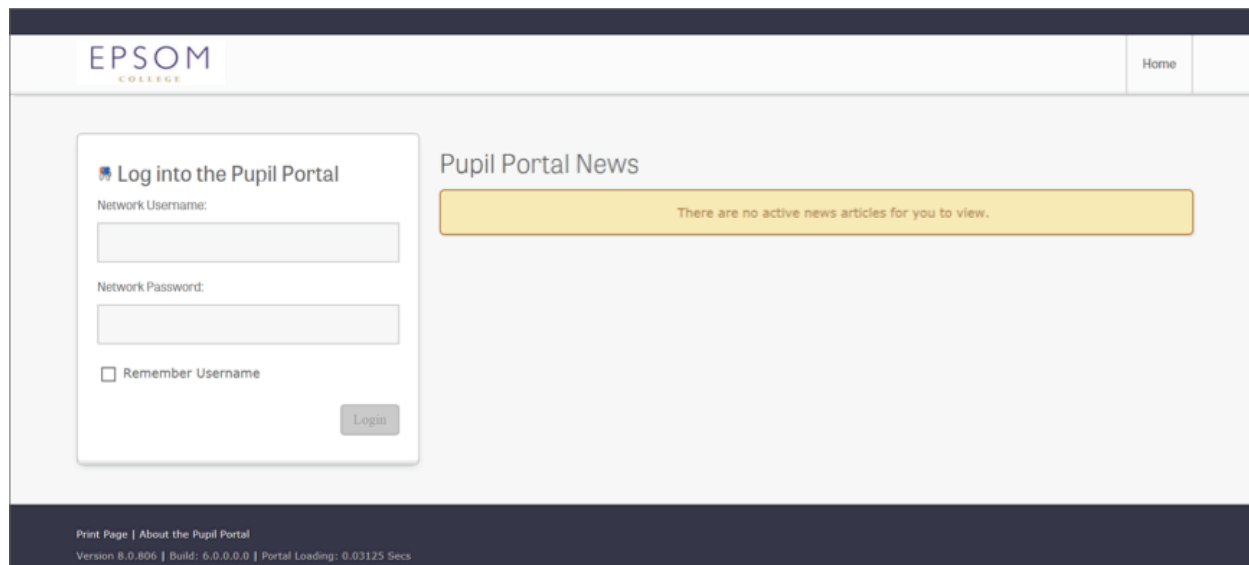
EPSOM
COLLEGE

Home

Log into the Pupil Portal

Network Username:

Network Password:

Remember Username

Login

Pupil Portal News

There are no active news articles for you to view.

Print Page | About the Pupil Portal

Version 8.0.806 | Build: 6.0.0.0.0 | Portal Loading: 0.03125 Secs